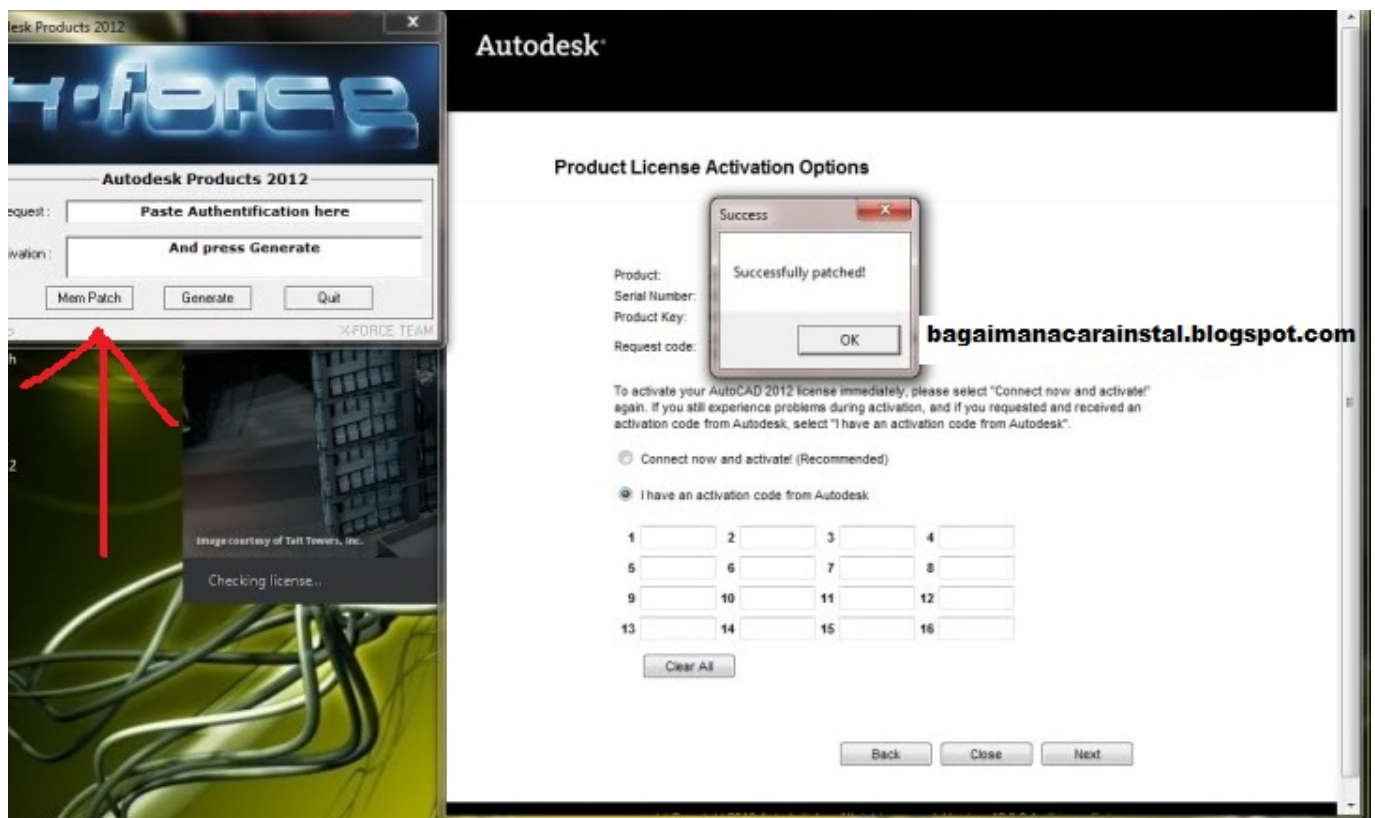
esk Products 2012

Autodesk Products 2012

equest : Paste Authentification here

ivation : And press Generate

Mem Patch Generate Quit

X-FORCE TEAM

Image courtesy of Tait Towers, Inc.

Checking license...

Autodesk

Product License Activation Options

Success

Successfully patched!

OK

bagaimanacarainstal.blogspot.com

Product:
Serial Number:
Product Key:
Request code:

To activate your AutoCAD 2012 license immediately, please select "Connect now and activate!" again. If you still experience problems during activation, and if you requested and received an activation code from Autodesk, select "I have an activation code from Autodesk".

Connect now and activate! (Recommended)

I have an activation code from Autodesk

1 2 3 4
5 6 7 8
9 10 11 12
13 14 15 16

Clear All

Back Close Next